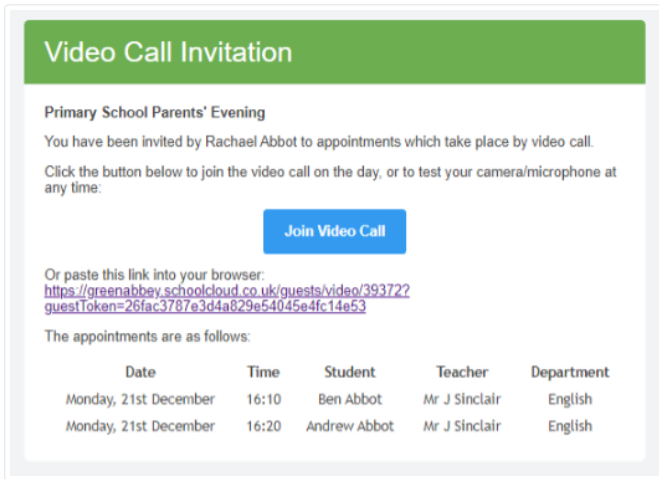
Video Call Invitation

Primary School Parents' Evening

You have been invited by Rachael Abbot to appointments which take place by video call.

Click the button below to join the video call on the day, or to test your camera/microphone at any time:

Join Video Call

Or paste this link into your browser:
https://greenabbey.schoolcloud.co.uk/guests/video/39372?guestToken=26fac3787e3d4a829e54045e4fc14e53

The appointments are as follows:

| Date | Time | Student | Teacher | Department |
|---|---|---|---|---|
| Monday, 21st December | 16:10 | Ben Abbot | Mr J Sinclair | English |
| Monday, 21st December | 16:20 | Andrew Abbot | Mr J Sinclair | English |